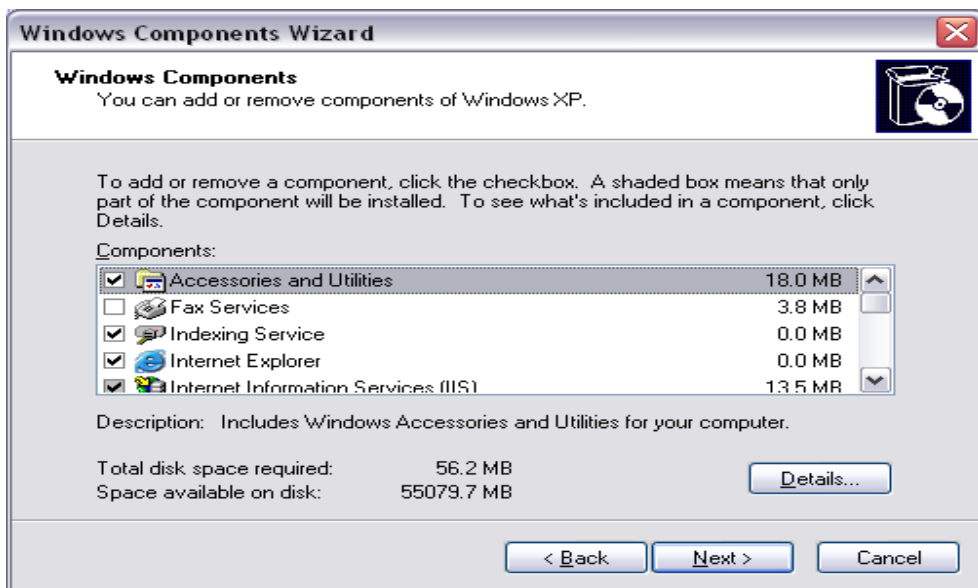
Windows Components Wizard

Windows Components
You can add or remove components of Windows XP.

To add or remove a component, click the checkbox. A shaded box means that only part of the component will be installed. To see what's included in a component, click Details.

Components:

| | | |
|---|---|---|
| ☑ | Accessories and Utilities | 18.0 MB |
| ☐ | Fax Services | 3.8 MB |
| ☑ | Indexing Service | 0.0 MB |
| ☑ | Internet Explorer | 0.0 MB |
| ☑ | Internet Information Services (IIS) | 13.5 MB |

Description: Includes Windows Accessories and Utilities for your computer.

Total disk space required: 56.2 MB
Space available on disk: 55079.7 MB

Details...

< Back Next > Cancel